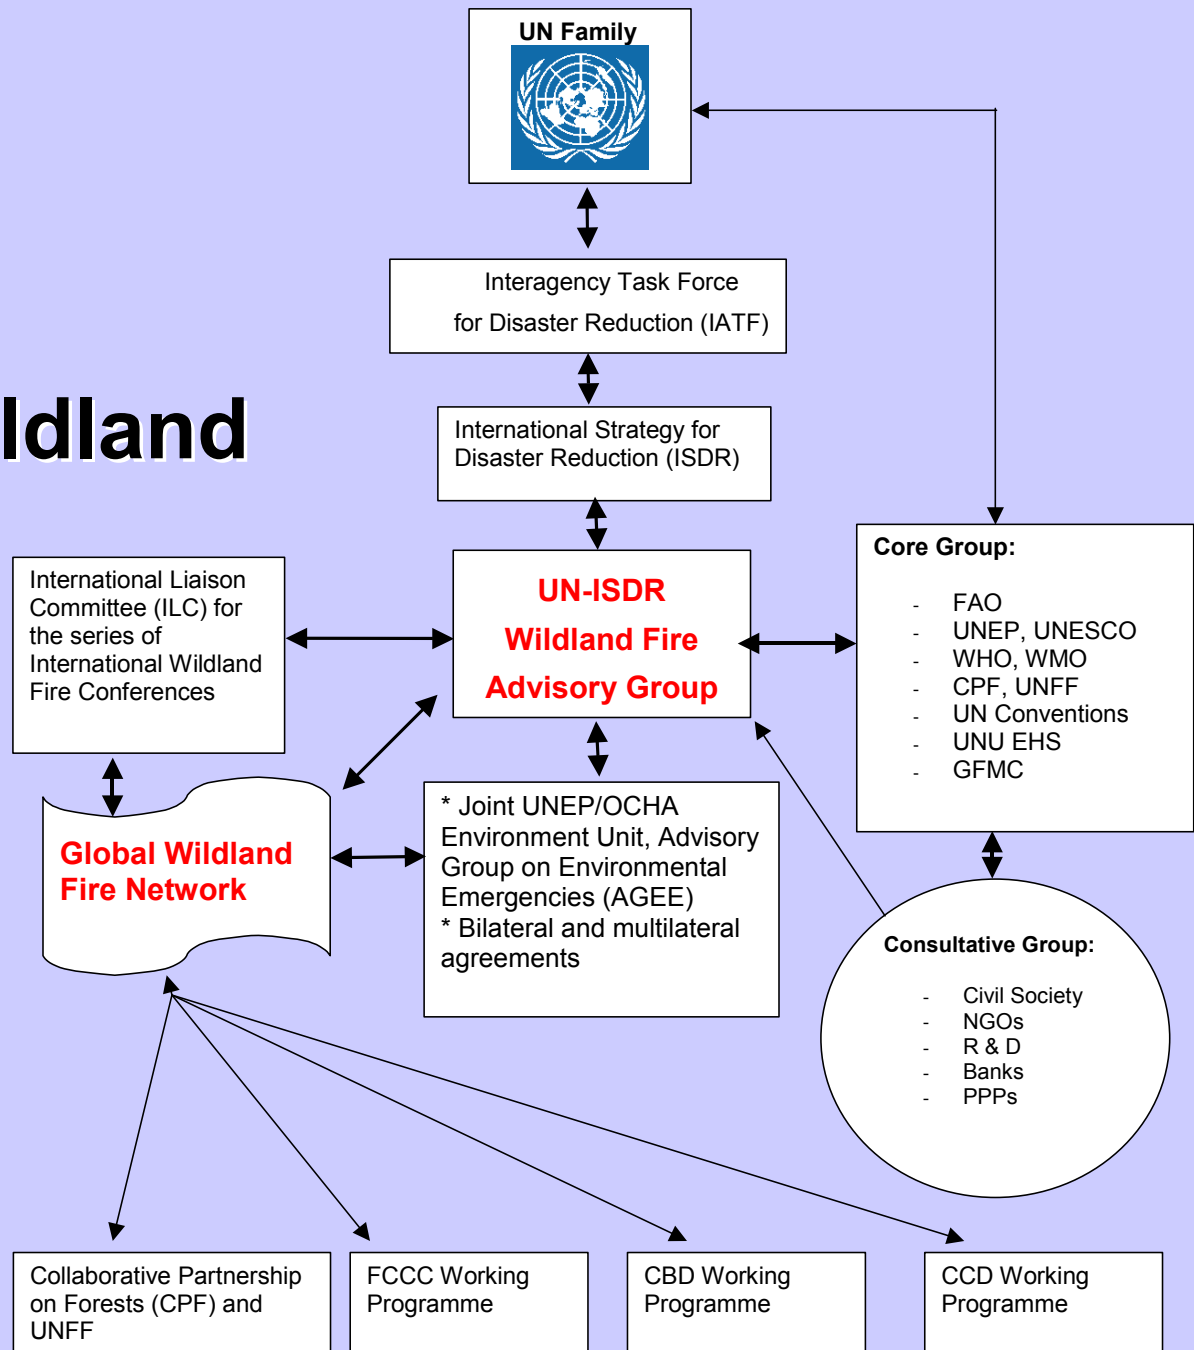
UN Family

Interagency Task Force for Disaster Reduction (IATF)

ldland

International Strategy for Disaster Reduction (ISDR)

International Liaison Committee (ILC) for the series of International Wildland Fire Conferences

UN-ISDR Wildland Fire Advisory Group

Core Group:

- FAO
- UNEP, UNESCO
- WHO, WMO
- CPF, UNFF
- UN Conventions
- UNU EHS
- GFMC

Global Wildland Fire Network

* Joint UNEP/OCHA Environment Unit, Advisory Group on Environmental Emergencies (AGEE)
* Bilateral and multilateral agreements

Consultative Group:

- Civil Society
- NGOs
- R & D
- Banks
- PPPs

Collaborative Partnership on Forests (CPF) and UNFF

FCCC Working Programme

CBD Working Programme

CCD Working Programme